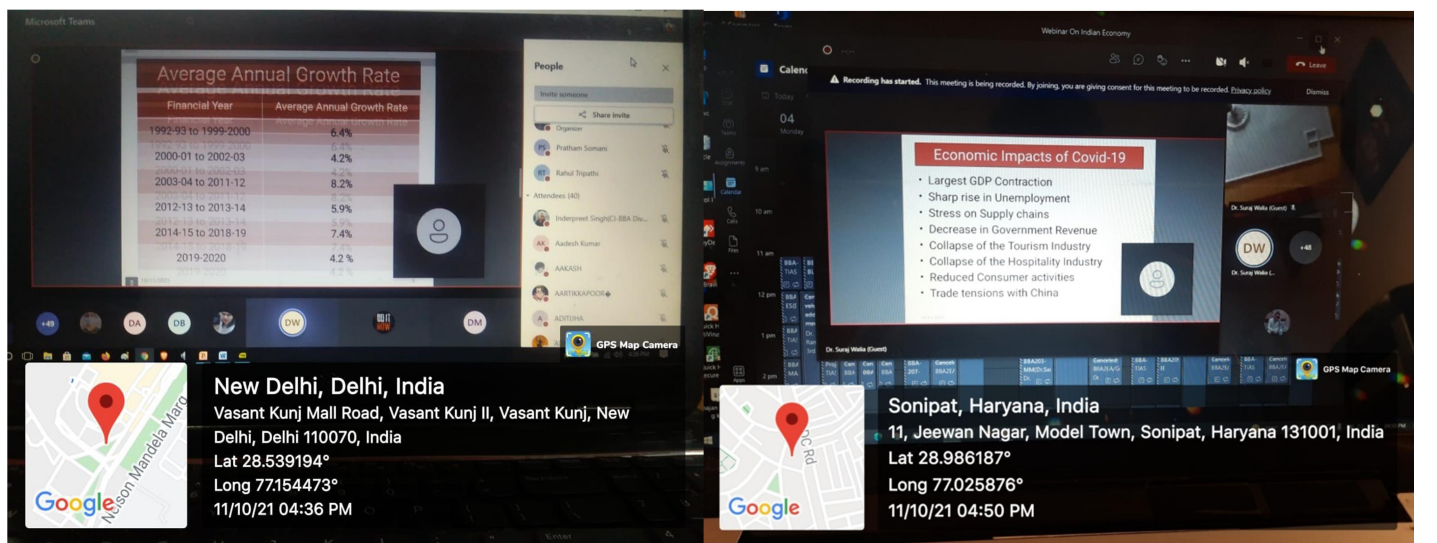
Microsoft Teams

Average Annual Growth Rate

| Financial Year | Average Annual Growth Rate |
|---|---|
| 1992-93 to 1999-2000 | 6.4% |
| 2000-01 to 2002-03 | 4.2% |
| 2003-04 to 2011-12 | 8.2% |
| 2012-13 to 2013-14 | 5.9% |
| 2014-15 to 2018-19 | 7.4% |
| 2019-2020 | 4.2 % |

People

Invite someone

Share invite

Organizer

Pratham Somani

Rahul Tripathi

Attendees (40)

Inderpreet Singh(CI-BBA Div...

Aadesh Kumar

AAKASH

AARTIKKAPOOR

ADITUHA

+49 DA DB DW DM

GPS Map Camera

New Delhi, Delhi, India
Vasant Kunj Mall Road, Vasant Kunj II, Vasant Kunj, New Delhi, Delhi 110070, India
Lat 28.539194°
Long 77.154473°
11/10/21 04:36 PM

Nelson Mandela Marg

Google

Webinar On Indian Economy

Leave

Recording has started. This meeting is being recorded. By joining, you are giving consent for this meeting to be recorded. Privacy policy

Dismiss

Calendar

Today

04 Monday

Economic Impacts of Covid-19

• Largest GDP Contraction
• Sharp rise in Unemployment
• Stress on Supply chains
• Decrease in Government Revenue
• Collapse of the Tourism Industry
• Collapse of the Hospitality Industry
• Reduced Consumer activities
• Trade tensions with China

Dr. Suraj Walia (Guest)

DW +48

Dr. Suraj Walia (...

GPS Map Camera

Sonipat, Haryana, India
11, Jeewan Nagar, Model Town, Sonipat, Haryana 131001, India
Lat 28.986187°
Long 77.025876°
11/10/21 04:50 PM

DC Rd

Google